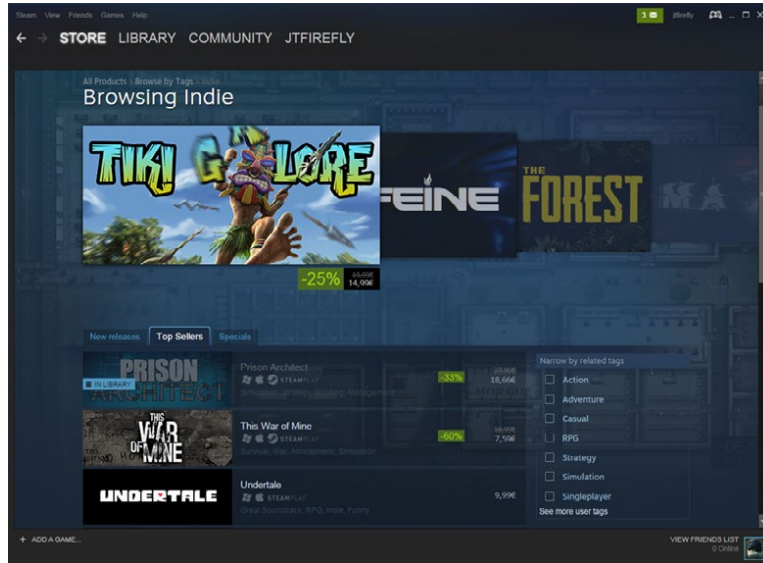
Steam View Friends Games Help

3 jtfirefly

← → STORE LIBRARY COMMUNITY JTFIREFLY

All Products > Browse by Tags > Indie

Browsing Indie

TIKI GALORE

FEINE

THE FOREST

-25% 19,99€ 14,99€

New releases Top Sellers Specials

PRISON ARCHITECT

IN LIBRARY

Prison Architect

STEAMPLAY

Simulation, Strategy, Building, Management

-33% 27,99€ 18,66€

THIS WAR OF MINE

This War of Mine

STEAMPLAY

Survival, War, Atmospheric, Simulation

-60% 18,99€ 7,59€

UNDERTALE

Undertale

STEAMPLAY

Great Soundtrack, RPG, Indie, Funny

9,99€

Narrow by related tags

Action

Adventure

Casual

RPG

Strategy

Simulation

Singleplayer

See more user tags

+ ADD A GAME...

VIEW FRIENDS LIST
0 Online